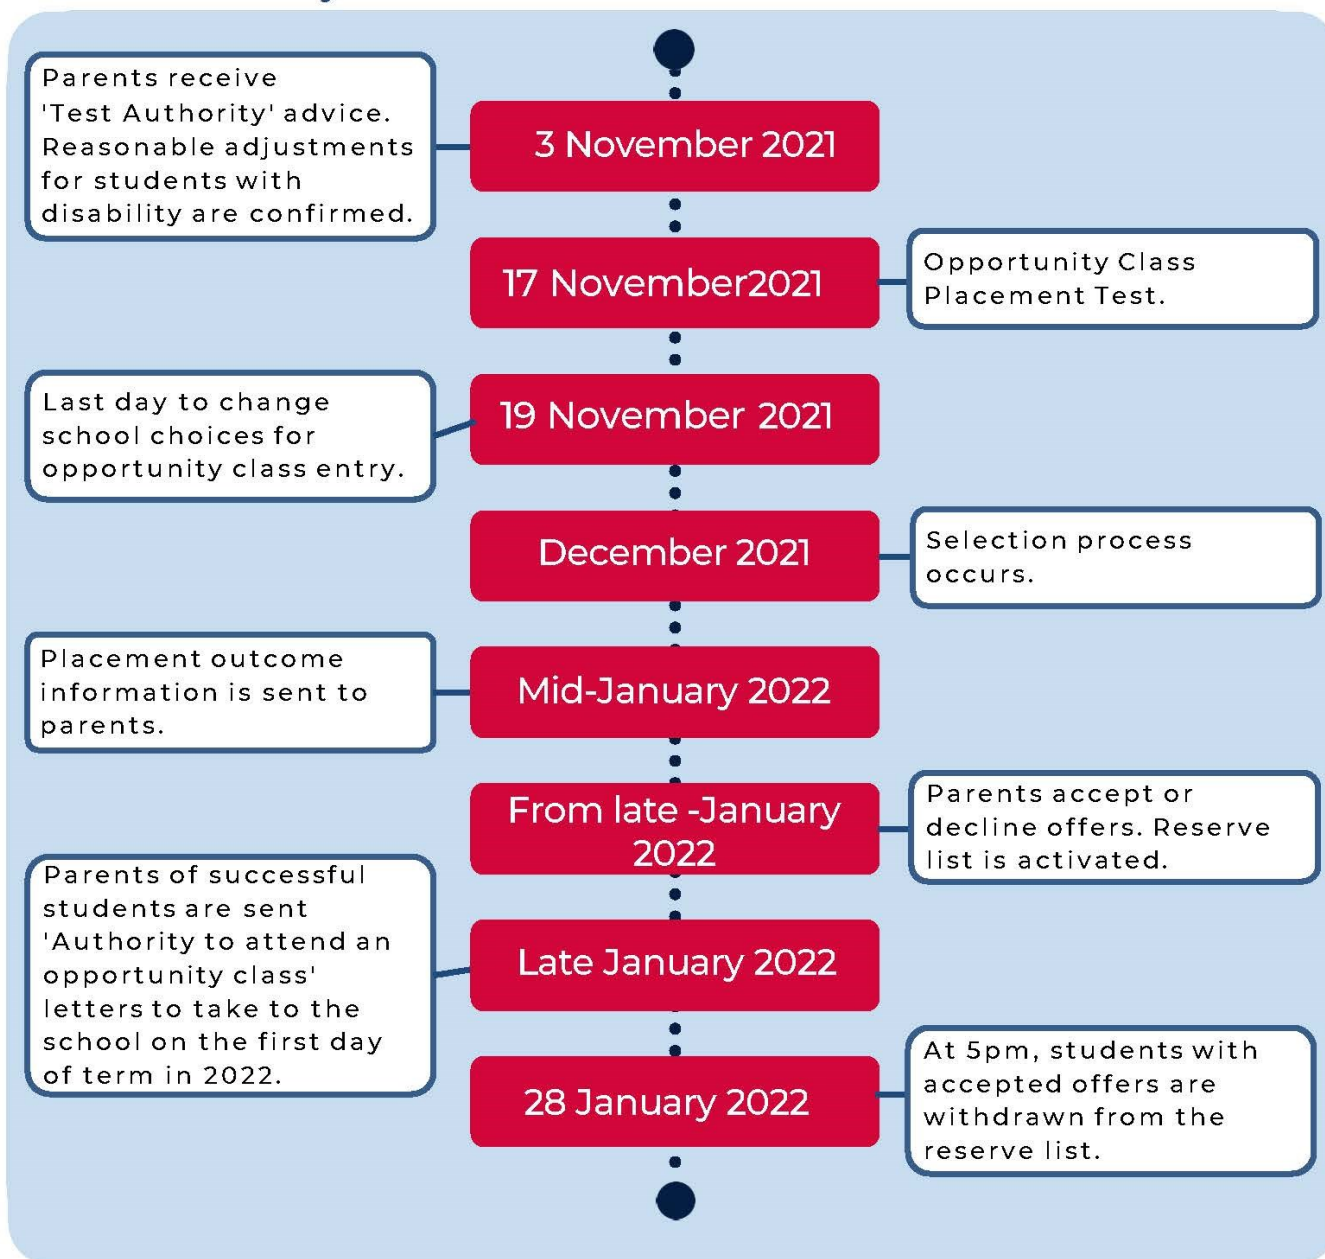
Parents receive 'Test Authority' advice. Reasonable adjustments for students with disability are confirmed.

3 November 2021

17 November2021

Opportunity Class Placement Test.

Last day to change school choices for opportunity class entry.

19 November 2021

December 2021

Selection process occurs.

Placement outcome information is sent to parents.

Mid-January 2022

From late -January 2022

Parents accept or decline offers. Reserve list is activated.

Parents of successful students are sent 'Authority to attend an opportunity class' letters to take to the school on the first day of term in 2022.

Late January 2022

28 January 2022

At 5pm, students with accepted offers are withdrawn from the reserve list.